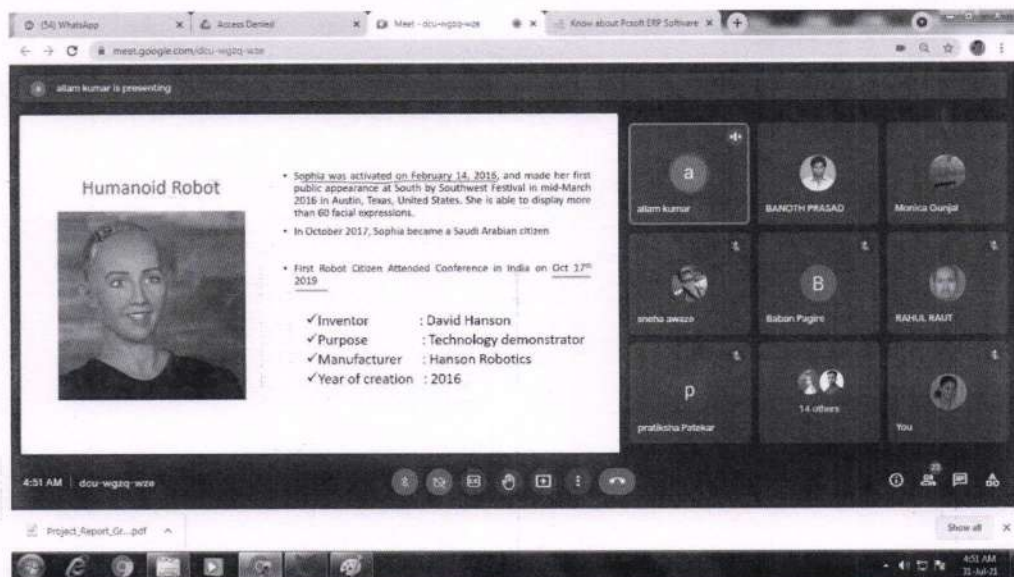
(54) WhatsApp
Access Denied
Meet - dcu-wgzq-wze
Know about Pcsoft ERP Software
meet.google.com/dcu-wgzq-wze

allam kumar is presenting

Humanoid Robot

• Sophia was activated on February 14, 2016, and made her first public appearance at South by Southwest Festival in mid-March 2016 in Austin, Texas, United States. She is able to display more than 60 facial expressions.

• In October 2017, Sophia became a Saudi Arabian citizen

• First Robot Citizen Attended Conference in India on Oct 17th 2019

✓Inventor : David Hanson
✓Purpose : Technology demonstrator
✓Manufacturer : Hanson Robotics
✓Year of creation : 2016

a
allam kumar
BANOTH PRASAD
Monica Gunjal
sneha awaze
B
Baban Pagire
RAHUL RAUT
p
pratiksha Patekar
14 others
You

4:51 AM | dcu-wgzq-wze

23

Project_Report_Gr....pdf
Show all

4:51 AM
31-Jul-21